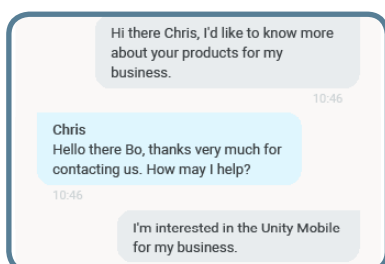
Hi there Chris, I'd like to know more about your products for my business.

10:46

Chris
Hello there Bo, thanks very much for contacting us. How may I help?

10:46

I'm interested in the Unity Mobile for my business.